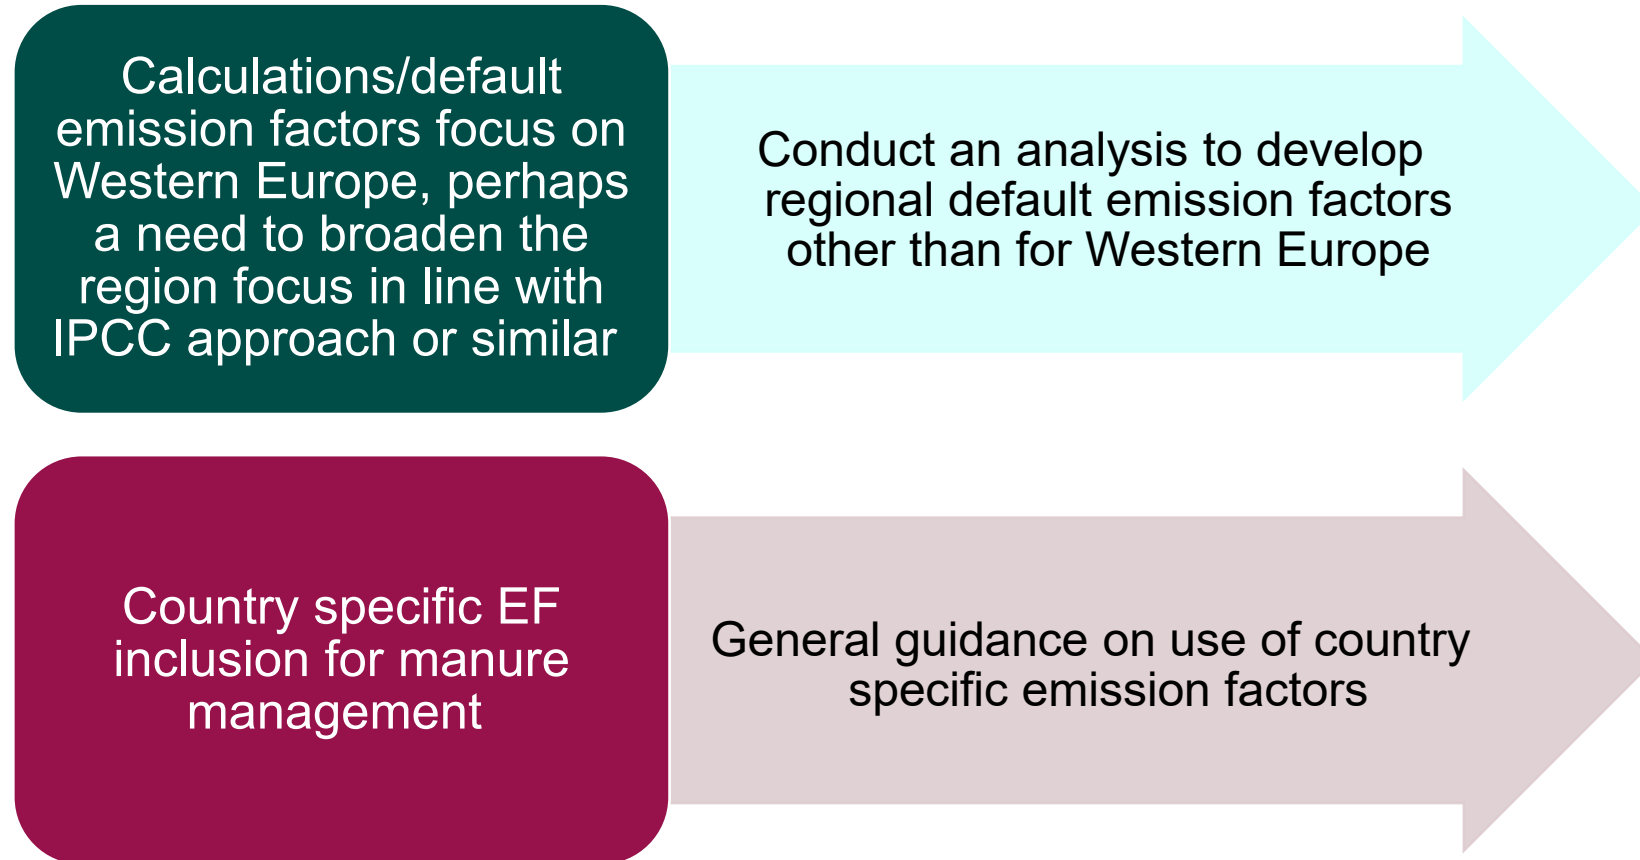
Calculations/default emission factors focus on Western Europe, perhaps a need to broaden the region focus in line with IPCC approach or similar

Conduct an analysis to develop regional default emission factors other than for Western Europe

Country specific EF inclusion for manure management

General guidance on use of country specific emission factors